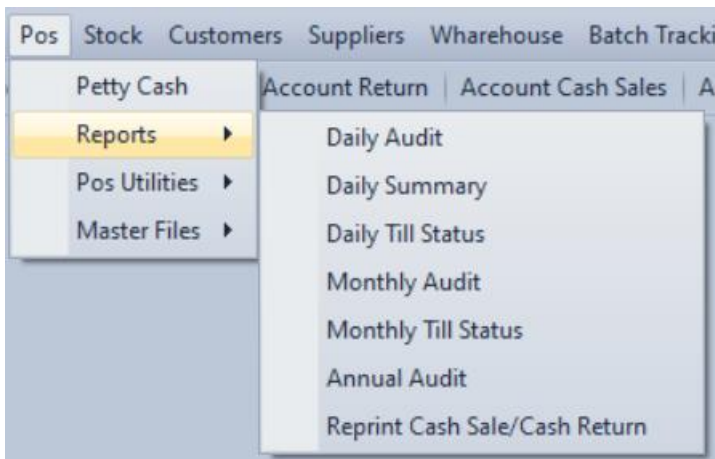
Pos Stock Customers Suppliers Wharehouse Batch Tracki

Petty Cash
Reports
Pos Utilities
Master Files

Account Return | Account Cash Sales | A

Daily Audit
Daily Summary
Daily Till Status
Monthly Audit
Monthly Till Status
Annual Audit
Reprint Cash Sale/Cash Return